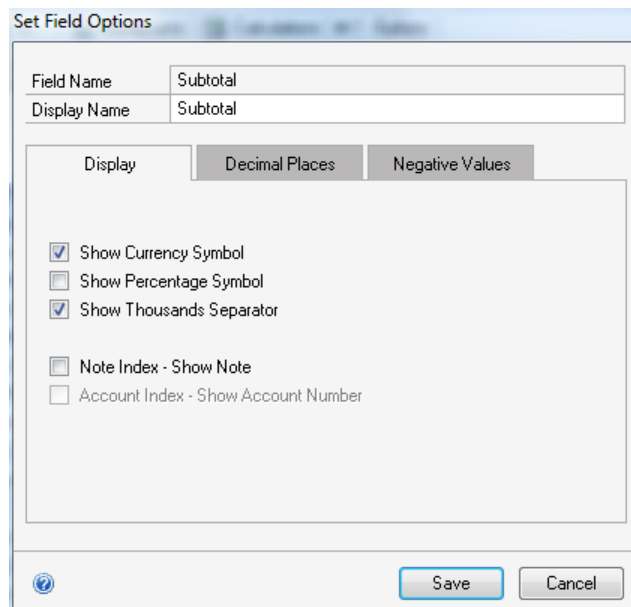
Set Field Options

| Field Name | Subtotal |
|---|---|
| Display Name | Subtotal |

Display
Decimal Places
Negative Values

Show Currency Symbol
Show Percentage Symbol
Show Thousands Separator

Note Index - Show Note
Account Index - Show Account Number

Save
Cancel